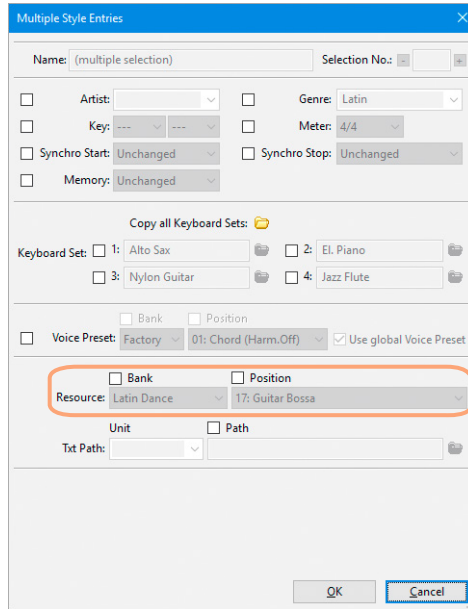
Multiple Style Entries

Name: (multiple selection)

Selection No.: - +

Artist:

Genre: Latin

Key: --- ---

Meter: 4/4

Synchro Start: Unchanged

Synchro Stop: Unchanged

Memory: Unchanged

Copy all Keyboard Sets:

Keyboard Set: 1: Alto Sax

2: El. Piano

3: Nylon Guitar

4: Jazz Flute

Bank

Position

Voice Preset: Factory

01: Chord (Harm.Off)

Use global Voice Preset

Bank

Position

Resource: Latin Dance

17: Guitar Bossa

Unit

Path

Txt Path:

OK

Cancel